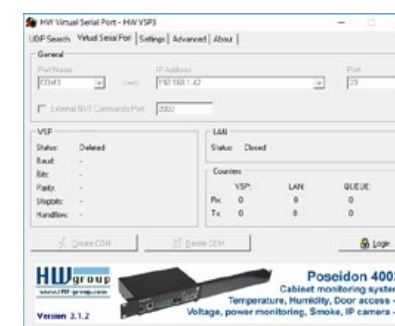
HW Virtual Serial Port - HW VSP3

UDP Search | Virtual Serial Port | Settings | Advanced | About

General

Port Name
COM3

IP Address
192.168.1.42

Port
23

External NVT Commands Port 2000

VSP
Status: Deleted
Baud: -
Bits: -
Parity: -
Stopbits: -
Handflow: -

LAN
Status: Closed

Counters
| | VSP: | LAN: | QUEUE: |
|---|---|---|---|
| Rx: | 0 | 0 | 0 |
| Tx: | 0 | 0 | 0 |

Create COM

Delete COM

Login

HW group
www.HW-group.com

Version 3.1.2

Poseidon 400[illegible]
Cabinet monitoring syste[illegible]
Temperature, Humidity, Door access -
Voltage, power monitoring, Smoke, IP camera -